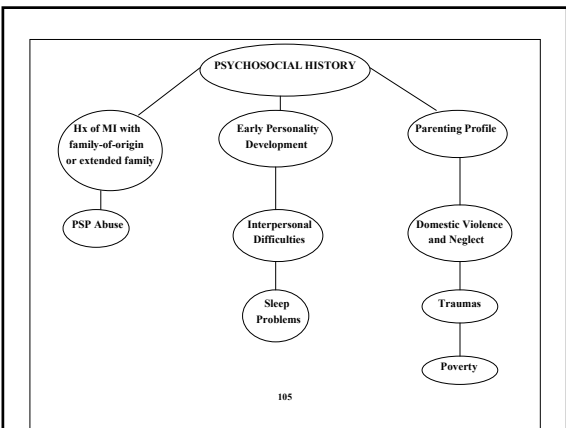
PSYCHOSOCIAL HISTORY

Hx of MI with family-of-origin or extended family

PSP Abuse

Early Personality Development

Interpersonal Difficulties

Sleep Problems

Parenting Profile

Domestic Violence and Neglect

Traumas

Poverty

105